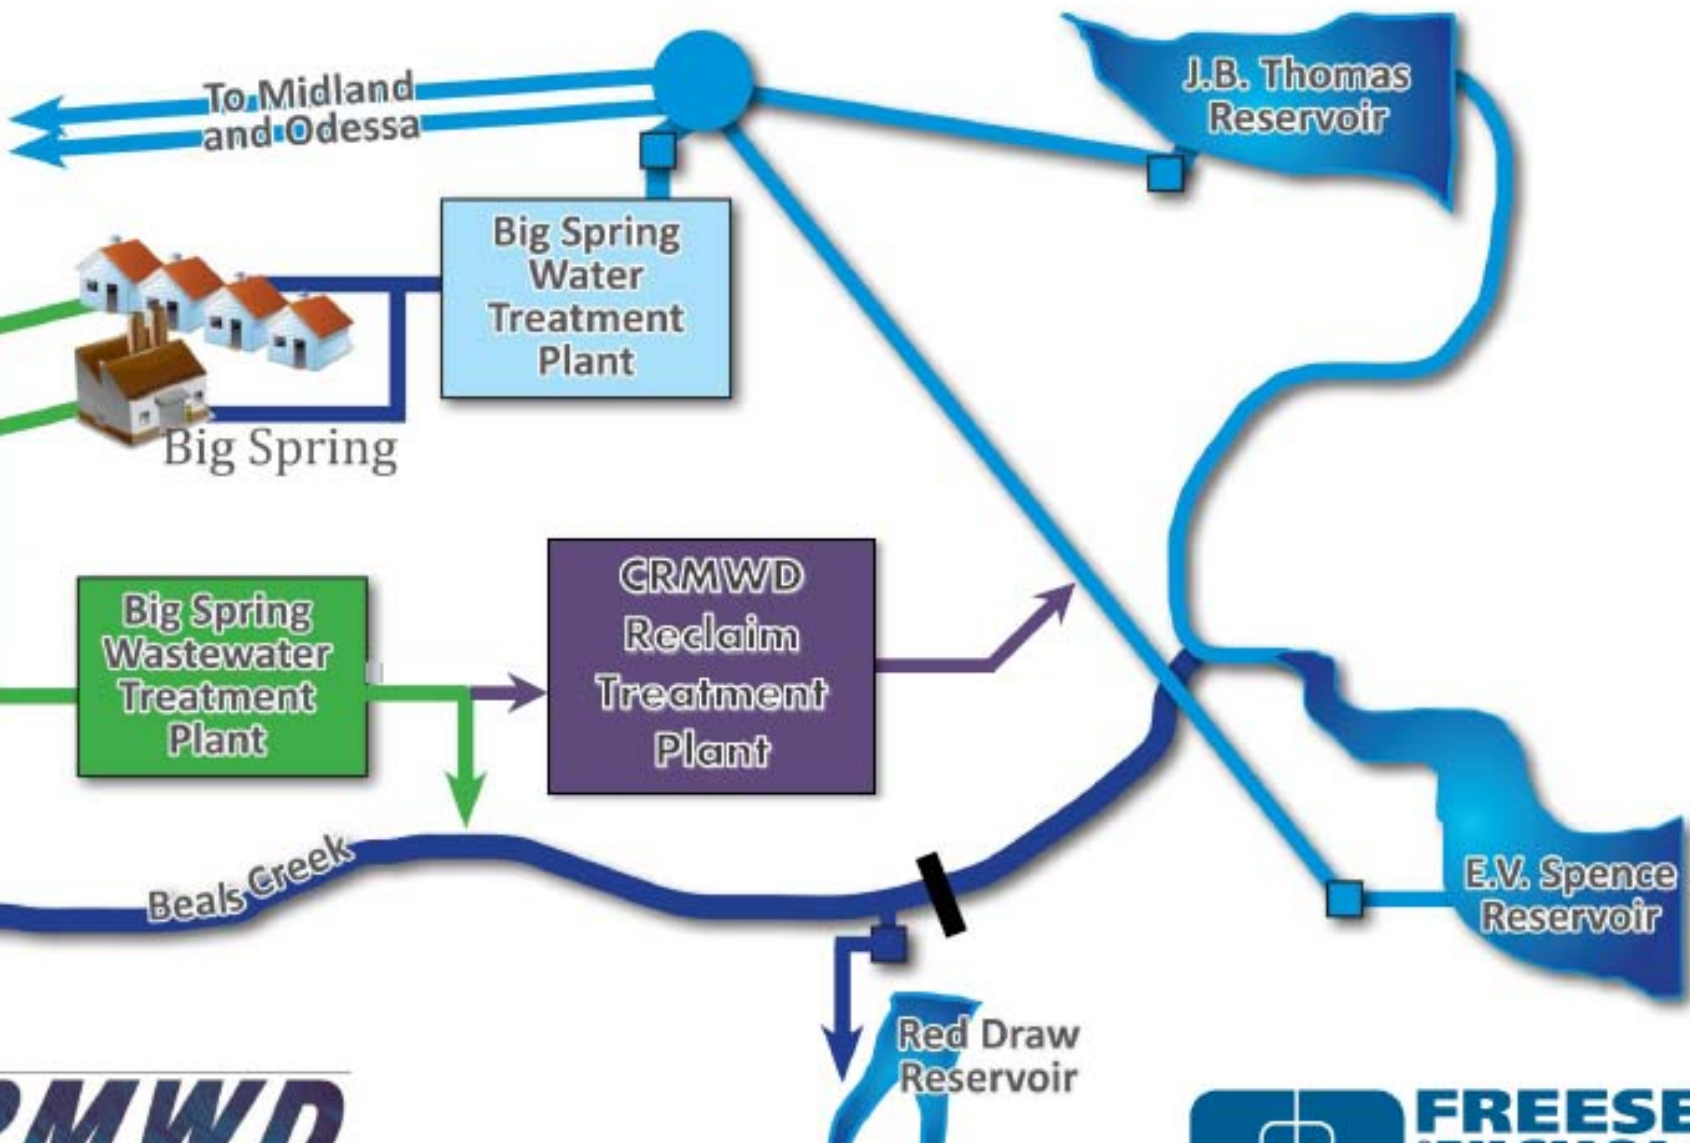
To Midland and Odessa

J.B. Thomas Reservoir

Big Spring Water Treatment Plant

Big Spring

Big Spring Wastewater Treatment Plant

CRMWD Reclaim Treatment Plant

Beals Creek

E.V. Spence Reservoir

Red Draw Reservoir

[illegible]MWD

FREESE